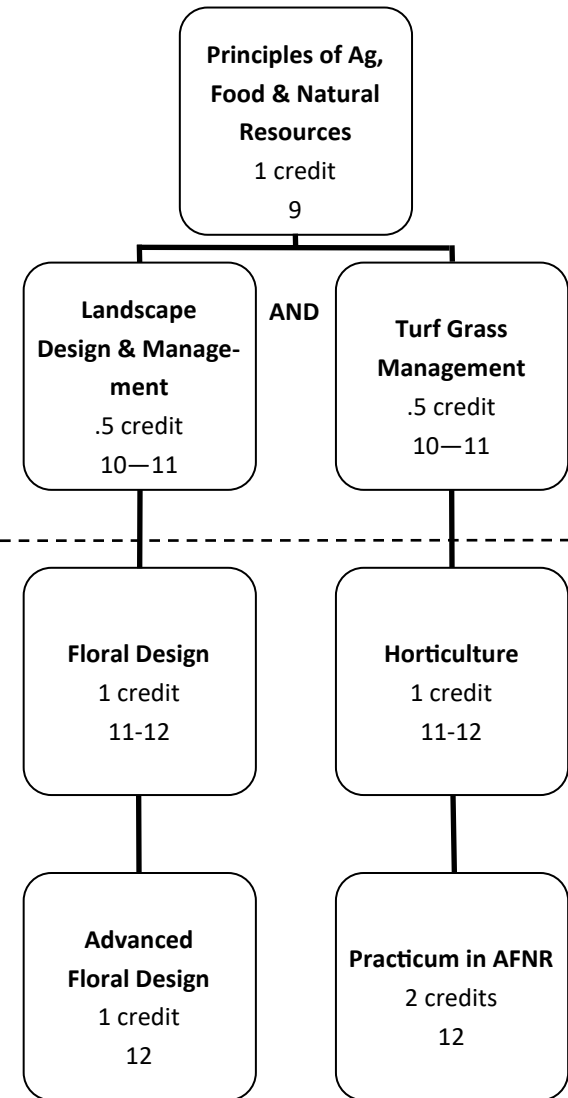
**Principles of Ag, Food & Natural Resources**
1 credit
9

**Landscape Design & Management**
.5 credit
10—11

AND

**Turf Grass Management**
.5 credit
10—11

**Floral Design**
1 credit
11-12

**Horticulture**
1 credit
11-12

**Advanced Floral Design**
1 credit
12

**Practicum in AFNR**
2 credits
12